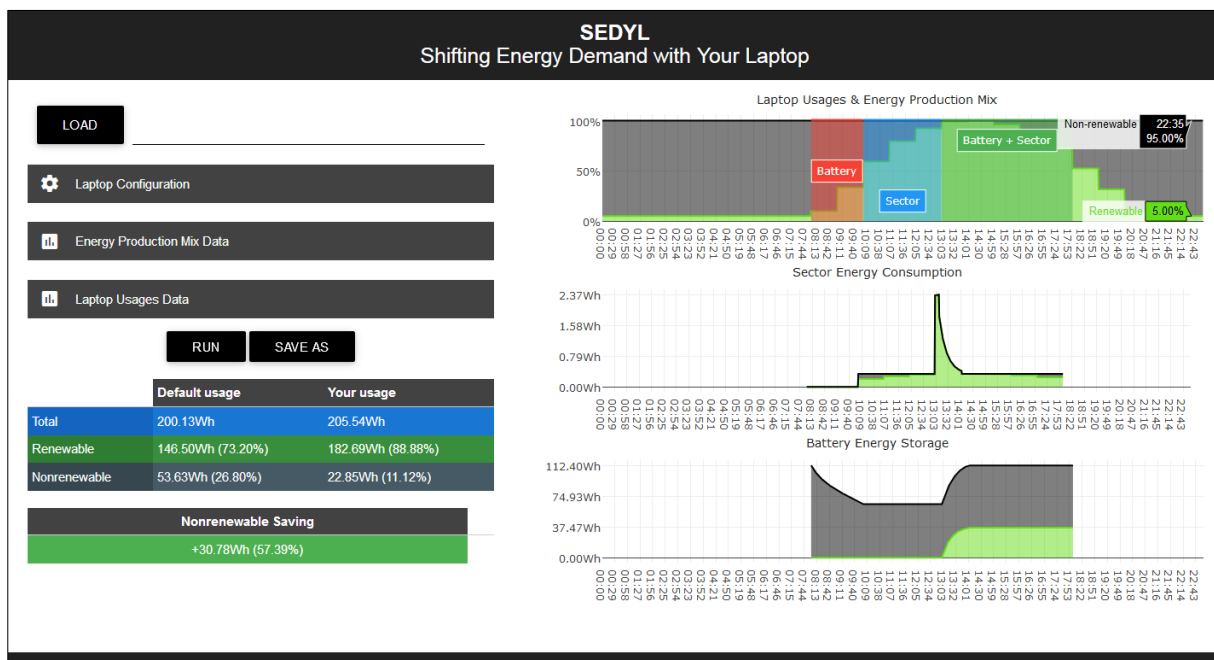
SEDYL
Shifting Energy Demand with Your Laptop

LOAD

Laptop Configuration

Energy Production Mix Data

Laptop Usages Data

RUN SAVE AS

| | Default usage | Your usage |
|---|---|---|
| Total | 200.13Wh | 205.54Wh |
| Renewable | 146.50Wh (73.20%) | 182.69Wh (88.88%) |
| Nonrenewable | 53.63Wh (26.80%) | 22.85Wh (11.12%) |

Nonrenewable Saving
+30.78Wh (57.39%)

Laptop Usages & Energy Production Mix
100%
50%
0%
Battery
Sector
Battery + Sector
Non-renewable
22:35
95.00%
Renewable
5.00%
00:00 00:29 00:58 01:27 01:56 02:25 02:54 03:23 03:52 04:21 04:50 05:19 05:48 06:17 06:46 07:15 07:44 08:13 08:42 09:11 09:40 10:09 10:38 11:07 11:36 12:05 12:34 13:03 13:32 14:01 14:30 14:59 15:28 15:57 16:26 16:55 17:24 17:53 18:22 18:51 19:20 19:49 20:18 20:47 21:16 21:45 22:14 22:43

Sector Energy Consumption
2.37Wh
1.58Wh
0.79Wh
0.00Wh
00:00 00:29 00:58 01:27 01:56 02:25 02:54 03:23 03:52 04:21 04:50 05:19 05:48 06:17 06:46 07:15 07:44 08:13 08:42 09:11 09:40 10:09 10:38 11:07 11:36 12:05 12:34 13:03 13:32 14:01 14:30 14:59 15:28 15:57 16:26 16:55 17:24 17:53 18:22 18:51 19:20 19:49 20:18 20:47 21:16 21:45 22:14 22:43

Battery Energy Storage
112.40Wh
74.93Wh
37.47Wh
0.00Wh
00:00 00:29 00:58 01:27 01:56 02:25 02:54 03:23 03:52 04:21 04:50 05:19 05:48 06:17 06:46 07:15 07:44 08:13 08:42 09:11 09:40 10:09 10:38 11:07 11:36 12:05 12:34 13:03 13:32 14:01 14:30 14:59 15:28 15:57 16:26 16:55 17:24 17:53 18:22 18:51 19:20 19:49 20:18 20:47 21:16 21:45 22:14 22:43